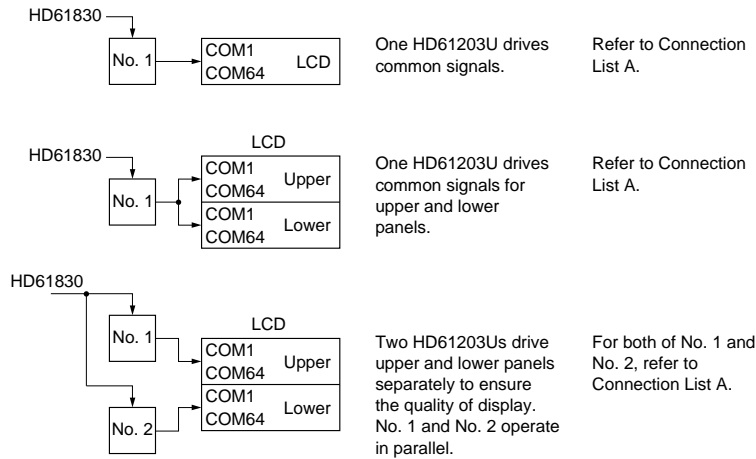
HD61830

No. 1

COM1
COM64
LCD

One HD61203U drives common signals.

Refer to Connection List A.

HD61830

LCD

No. 1

COM1
COM64
Upper

COM1
COM64
Lower

One HD61203U drives common signals for upper and lower panels.

Refer to Connection List A.

HD61830

No. 1

LCD

COM1
COM64
Upper

COM1
COM64
Lower

No. 2

Two HD61203Us drive upper and lower panels separately to ensure the quality of display. No. 1 and No. 2 operate in parallel.

For both of No. 1 and No. 2, refer to Connection List A.